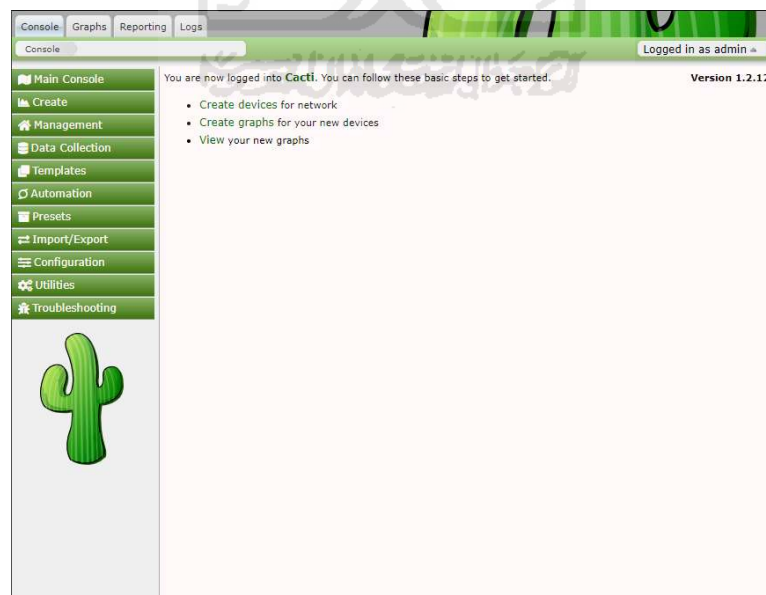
Console Graphs Reporting Logs

Console

Logged in as admin

Main Console
Create
Management
Data Collection
Templates
Automation
Presets
Import/Export
Configuration
Utilities
Troubleshooting

You are now logged into Cacti. You can follow these basic steps to get started.

Version 1.2.1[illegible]

- Create devices for network
- Create graphs for your new devices
- View your new graphs